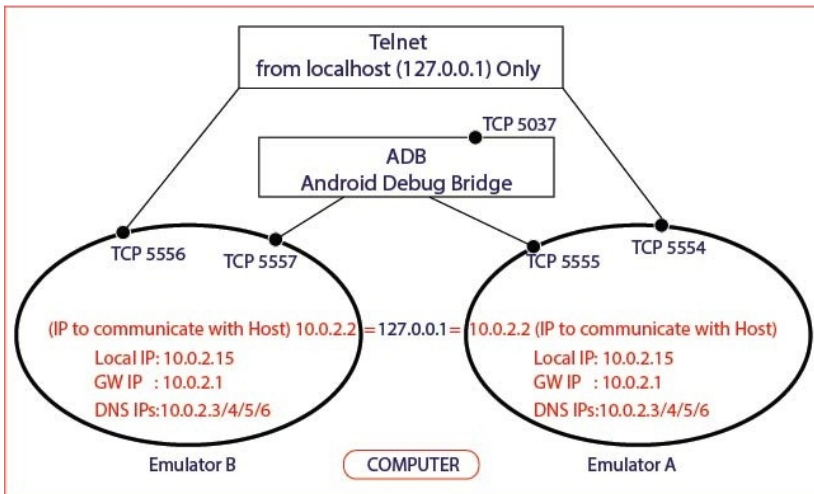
Telnet
from localhost (127.0.0.1) Only

TCP 5037

ADB
Android Debug Bridge

TCP 5556
TCP 5557
TCP 5555
TCP 5554

(IP to communicate with Host) 10.0.2.2 = 127.0.0.1 = 10.0.2.2 (IP to communicate with Host)

Local IP: 10.0.2.15
GW IP : 10.0.2.1
DNS IPs:10.0.2.3/4/5/6

Local IP: 10.0.2.15
GW IP : 10.0.2.1
DNS IPs:10.0.2.3/4/5/6

Emulator B
COMPUTER
Emulator A